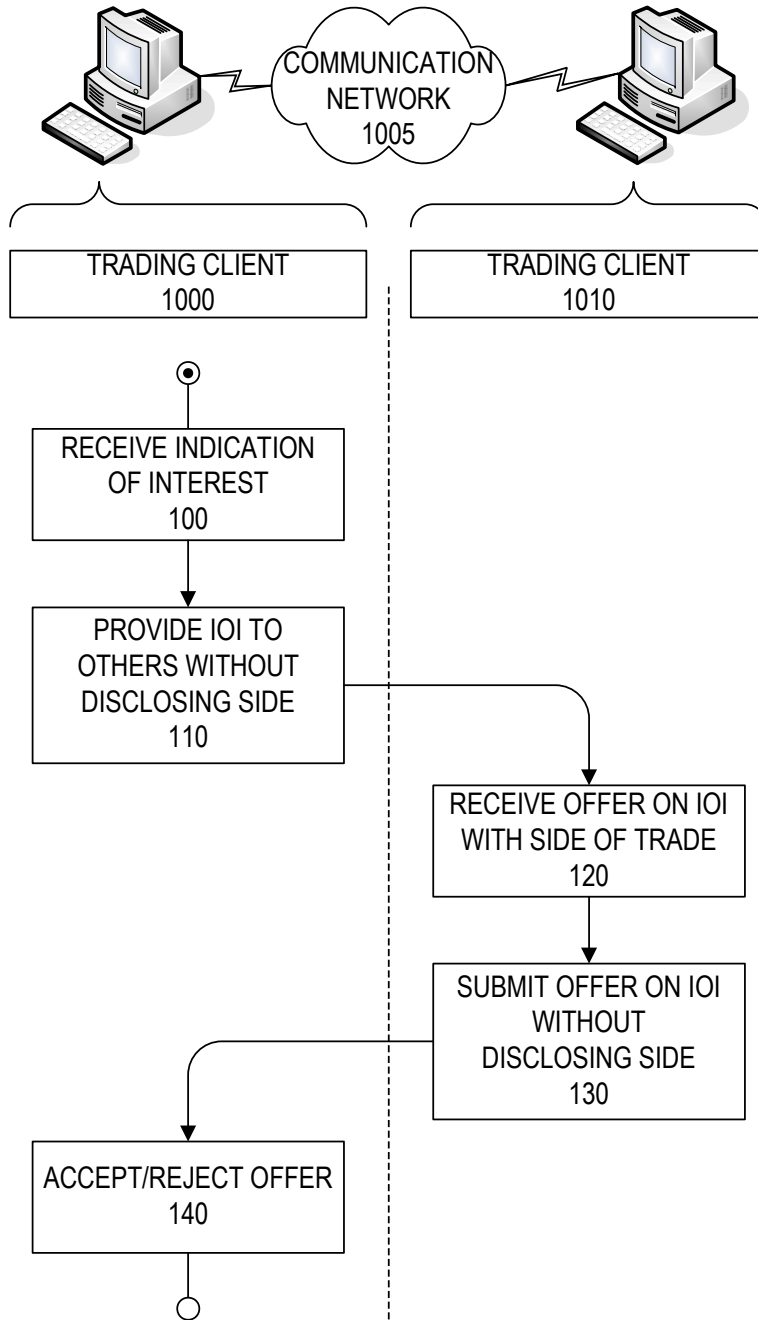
COMMUNICATION NETWORK
1005

TRADING CLIENT
1000

TRADING CLIENT
1010

RECEIVE INDICATION OF INTEREST
100

PROVIDE IOI TO OTHERS WITHOUT DISCLOSING SIDE
110

RECEIVE OFFER ON IOI WITH SIDE OF TRADE
120

SUBMIT OFFER ON IOI WITHOUT DISCLOSING SIDE
130

ACCEPT/REJECT OFFER
140